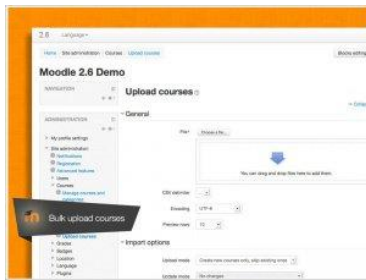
2.6 Language

Home Site administration Courses Upload courses

Blocks editing

Moodle 2.6 Demo

NAVIGATION

ADMINISTRATION

My profile settings

Site administration

Notifications

Registration

Advanced features

Users

Courses

Manage courses and categories

Upload courses

Grades

Badges

Location

Language

Plugins

Upload courses

General

File

Choose a file...

You can drag and drop files here to add them.

CSV delimiter

Encoding UTF-8

Preview rows 10

Import options

Upload mode Create new courses only, skip existing ones

Update mode No changes

Bulk upload courses